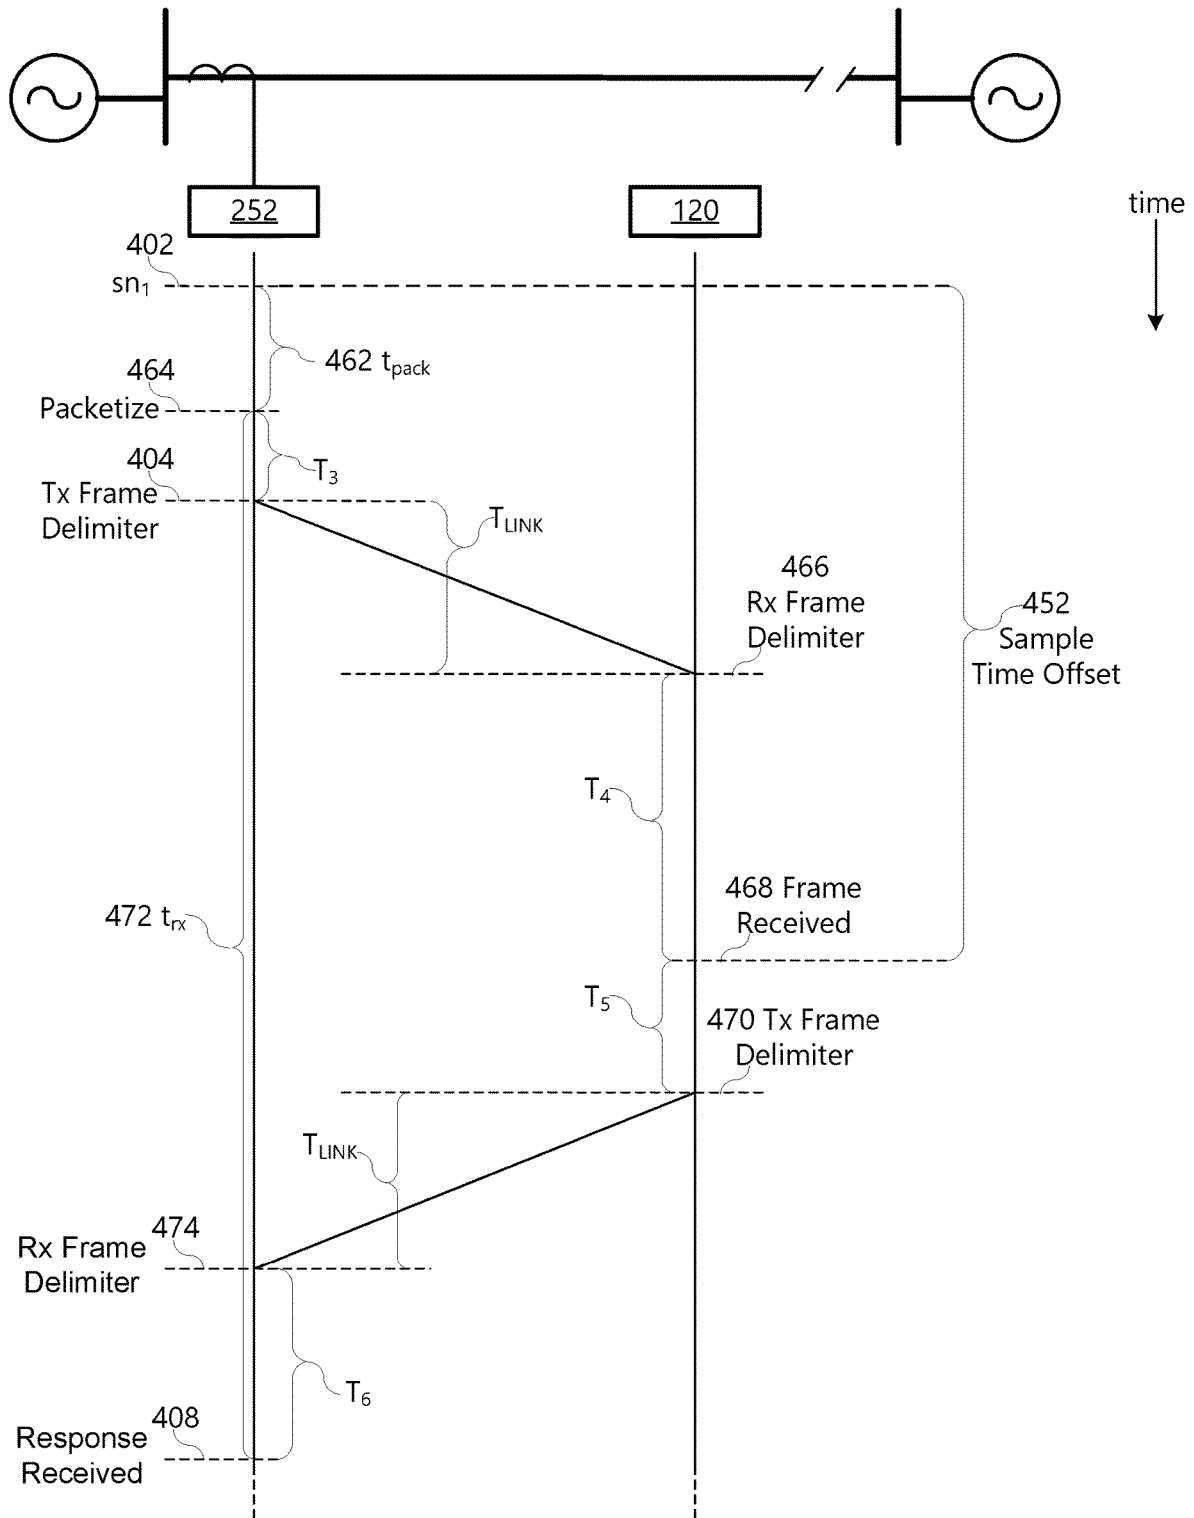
252

120

time

402
$sn_1$

462 $t_{pack}$

464
Packetize

404
Tx Frame Delimiter

$T_3$

$T_{LINK}$

466
Rx Frame Delimiter

452
Sample Time Offset

$T_4$

468 Frame Received

472 $t_{rx}$

$T_5$

470 Tx Frame Delimiter

$T_{LINK}$

Rx Frame Delimiter
474

$T_6$

Response Received
408